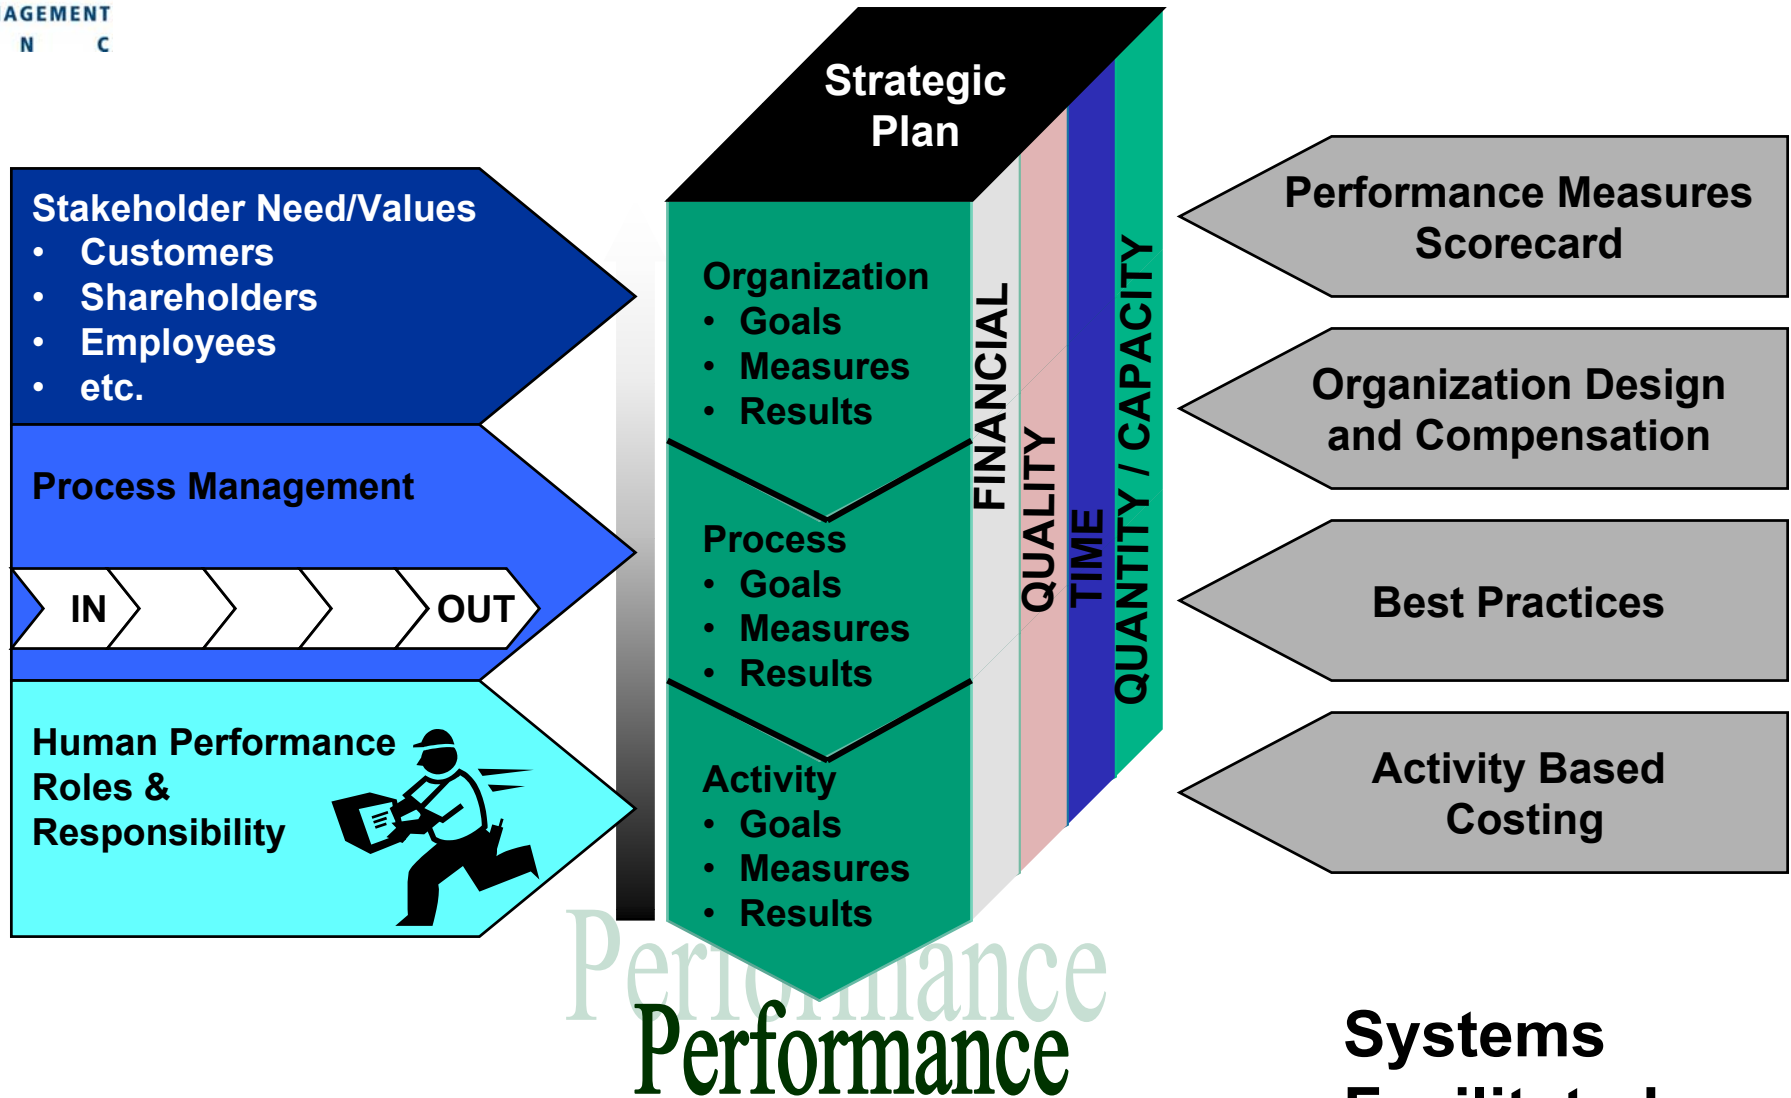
AGEMENT
N C

Strategic Plan

Stakeholder Need/Values
• Customers
• Shareholders
• Employees
• etc.

Process Management

IN

OUT

Human Performance Roles & Responsibility

Organization
• Goals
• Measures
• Results

Process
• Goals
• Measures
• Results

Activity
• Goals
• Measures
• Results

FINANCIAL

QUALITY

TIME

QUANTITY / CAPACITY

Performance Measures Scorecard

Organization Design and Compensation

Best Practices

Activity Based Costing

Performance

Performance

Systems
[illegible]